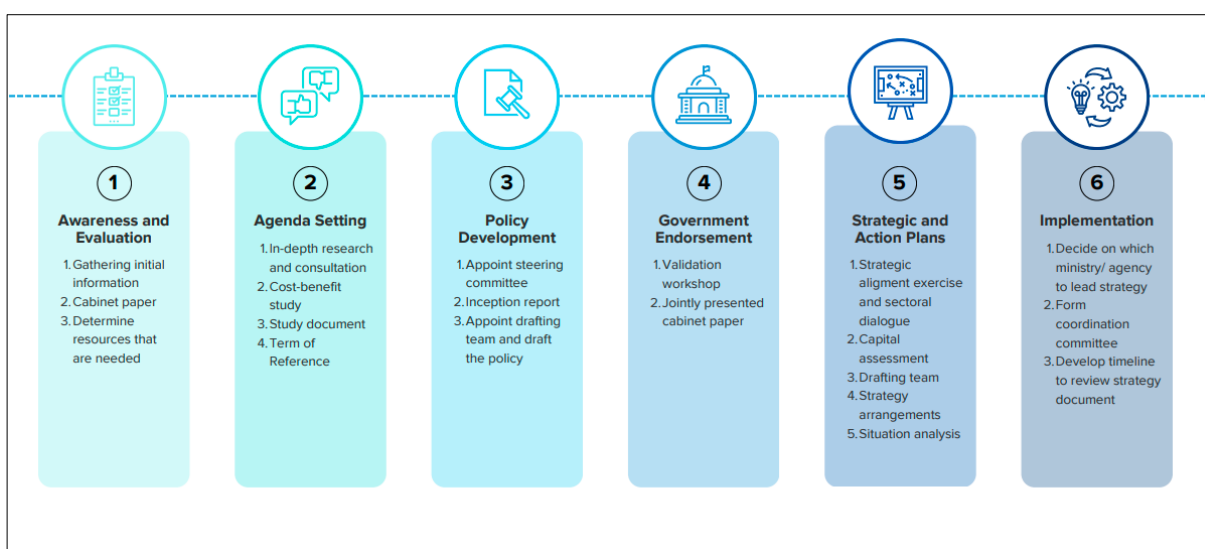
1

Awareness and Evaluation

1. Gathering initial information
2. Cabinet paper
3. Determine resources that are needed

2

Agenda Setting

1. In-depth research and consultation
2. Cost-benefit study
3. Study document
4. Term of Reference

3

Policy Development

1. Appoint steering committee
2. Inception report
3. Appoint drafting team and draft the policy

4

Government Endorsement

1. Validation workshop
2. Jointly presented cabinet paper

5

Strategic and Action Plans

1. Strategic aligment exercise and sectoral dialogue
2. Capital assessment
3. Drafting team
4. Strategy arrangements
5. Situation analysis

6

Implementation

1. Decide on which ministry/ agency to lead strategy
2. Form coordination committee
3. Develop timeline to review strategy document